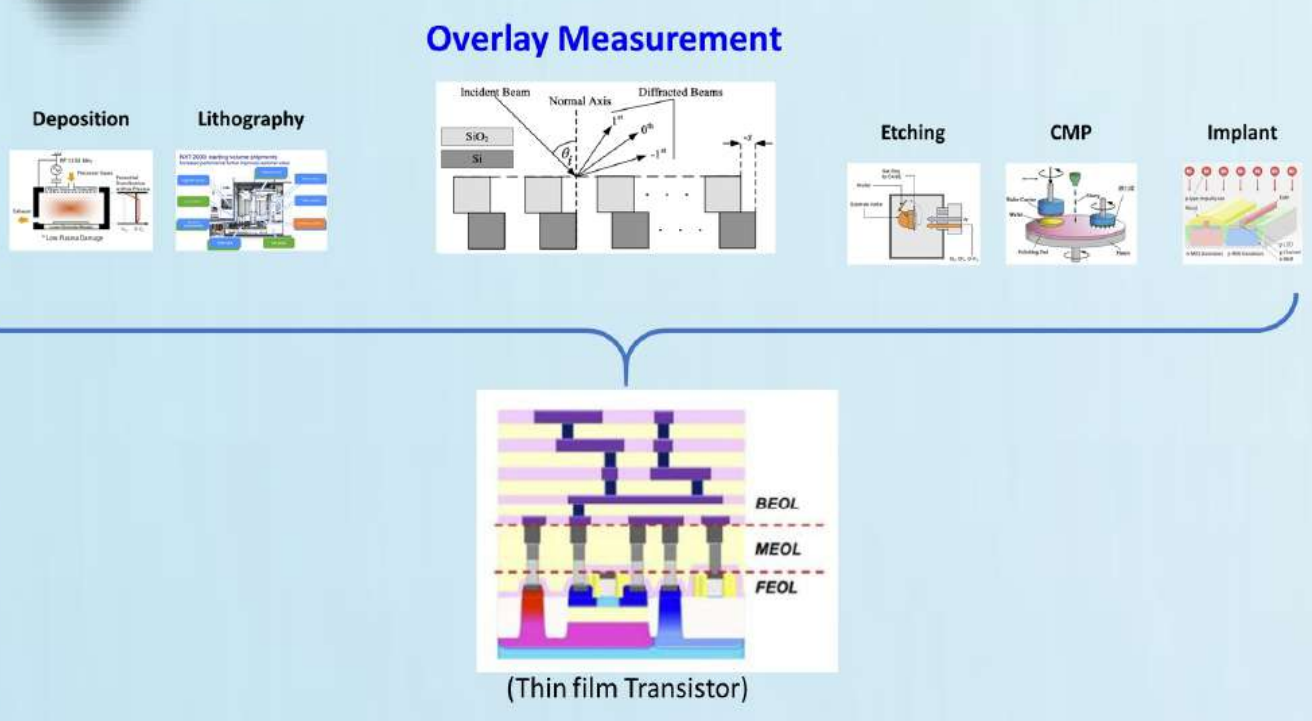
Overlay Measurement

Deposition

RF 13.56 MHz

Precursor Gases

Exhaust

Potential Distribution within Plasma

* Low Plasma Damage

Lithography

NXT:2000i: starting volume shipments

Incident Beam

Normal Axis

Diffracted Beams

$SiO_2$

Si

$\theta_i$

$1^{st}$

$0^{th}$

$-1^{st}$

$-x$

Etching

CMP

Implant

BEOL

MEOL

FEOL

(Thin film Transistor)